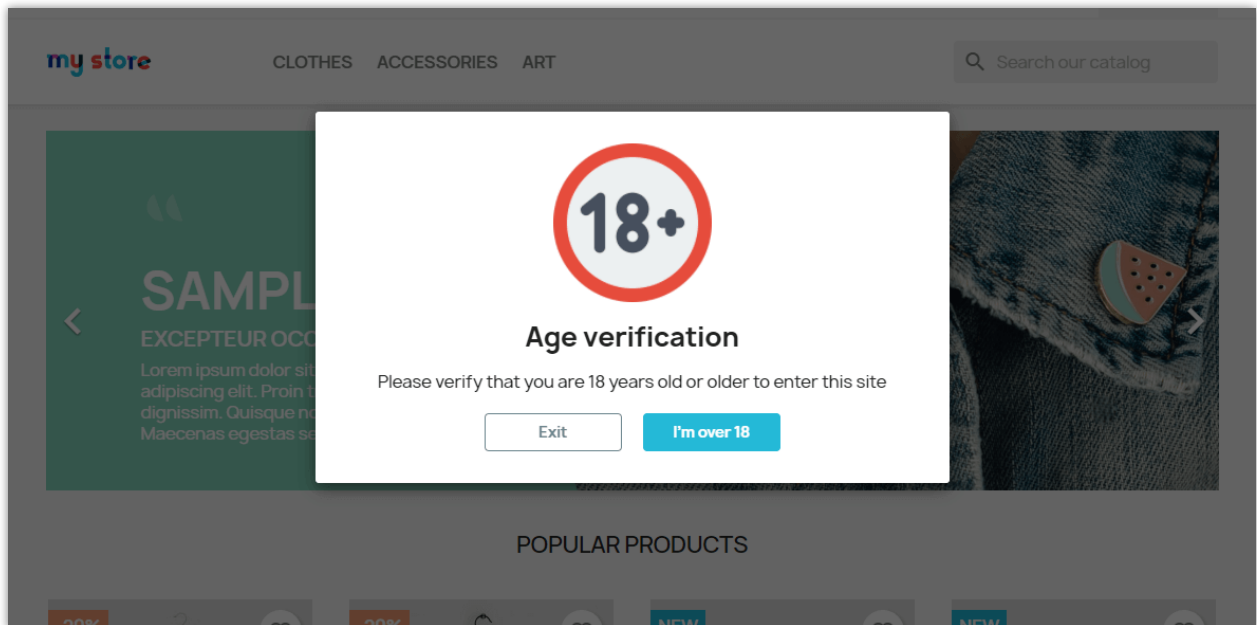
my store

CLOTHES ACCESSORIES ART

Search our catalog

SAMPL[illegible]

EXCEPTEUR OCC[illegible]

Lorem ipsum dolor sit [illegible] adipiscing elit. Proin t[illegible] dignissim. Quisque ne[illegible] Maecenas egestas se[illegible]

18+

Age verification

Please verify that you are 18 years old or older to enter this site

Exit

I'm over 18

POPULAR PRODUCTS

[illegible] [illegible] NEW NEW